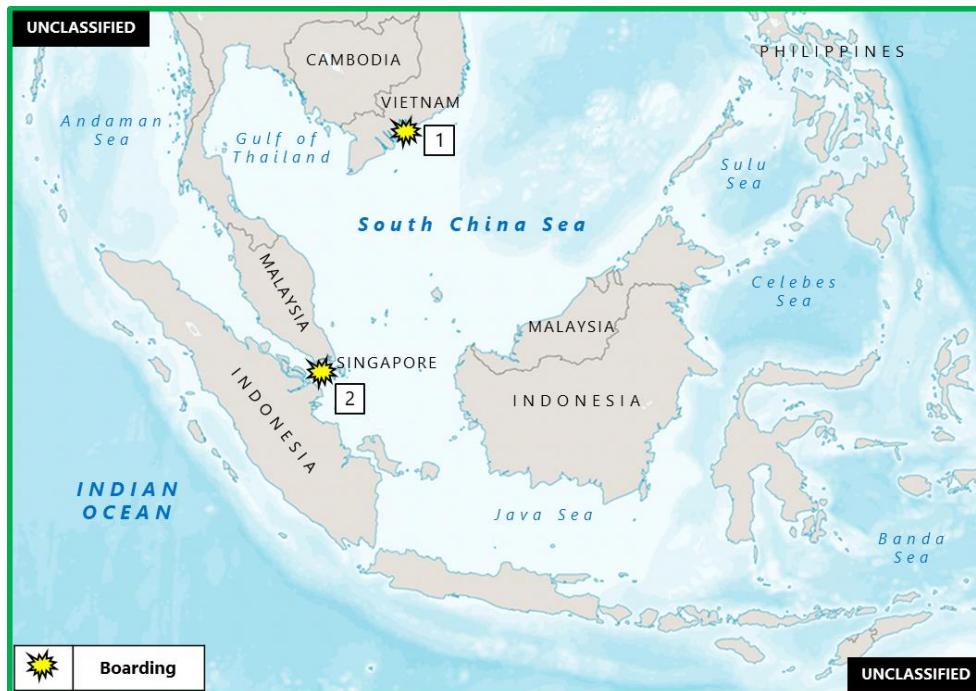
UNCLASSIFIED

CAMBODIA

PHILIPPINES

VIETNAM

1

Andaman Sea

Gulf of Thailand

Sulu Sea

South China Sea

MALAYSIA

Celebes Sea

MALAYSIA

SINGAPORE

2

INDONESIA

INDONESIA

INDIAN OCEAN

Java Sea

Banda Sea

Boarding

UNCLASSIFIED